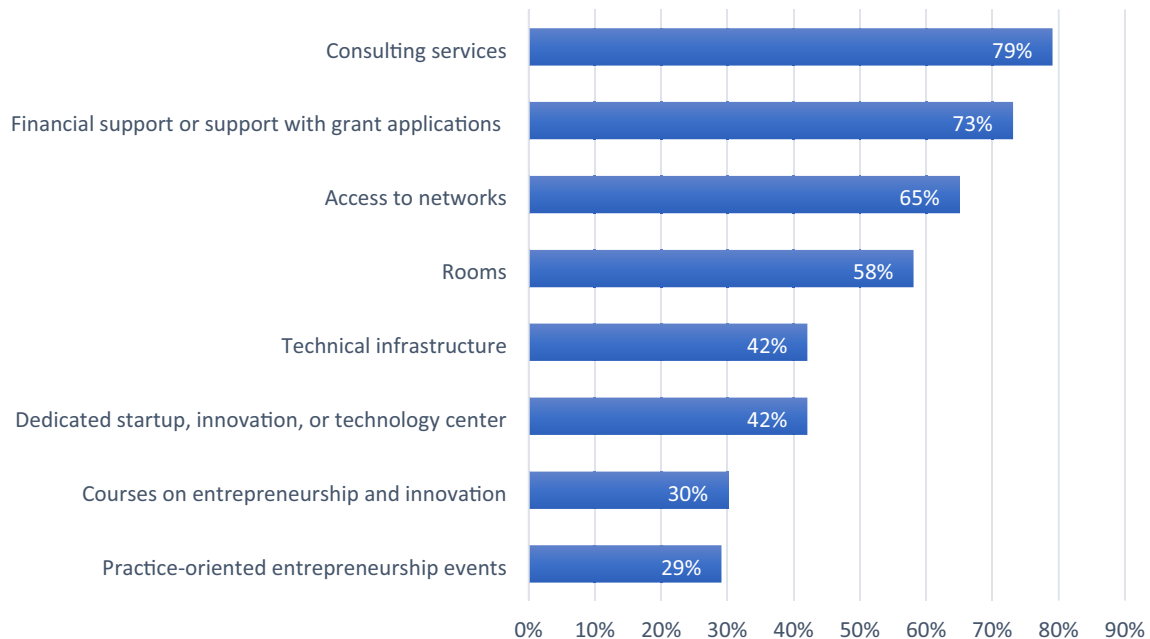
Consulting services 79%
Financial support or support with grant applications 73%
Access to networks 65%
Rooms 58%
Technical infrastructure 42%
Dedicated startup, innovation, or technology center 42%
Courses on entrepreneurship and innovation 30%
Practice-oriented entrepreneurship events 29%

0% 10% 20% 30% 40% 50% 60% 70% 80% 90%